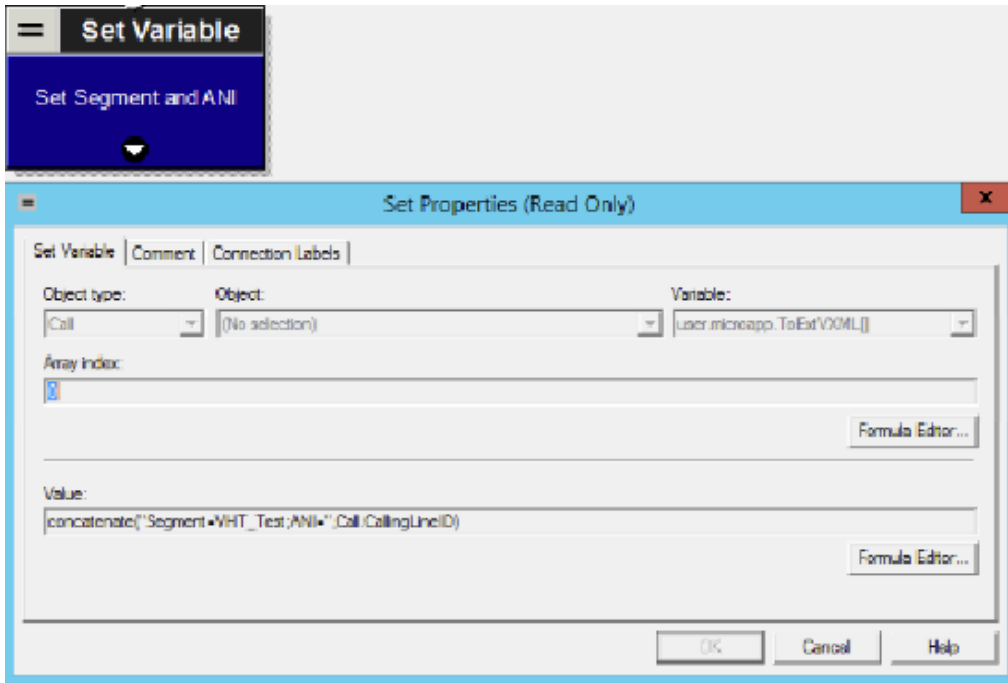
Set Variable

Set Segment and ANI

Set Properties (Read Only)

x

Set Variable | Comment | Connection Labels

Object type:
Call

Object:
(No selection)

Variable:
user.microapp.ToExtVXML[]

Array index:
3

Formula Editor...

Value:
concatenate("Segment=VHT_Test;ANI=",Call.CallingLineID)

Formula Editor...

OK | Cancel | Help